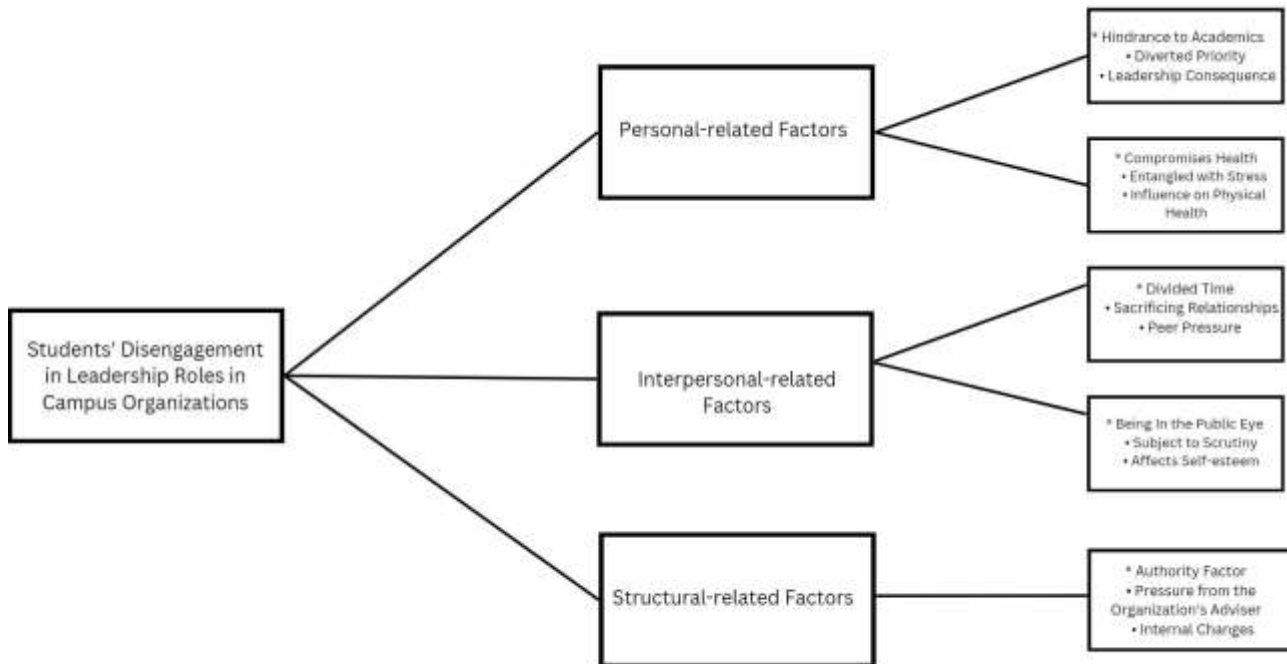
Students' Disengagement in Leadership Roles in Campus Organizations

Personal-related Factors

* Hindrance to Academics
• Diverted Priority
• Leadership Consequence

* Compromises Health
• Entangled with Stress
• Influence on Physical Health

Interpersonal-related Factors

* Divided Time
• Sacrificing Relationships
• Peer Pressure

* Being in the Public Eye
• Subject to Scrutiny
• Affects Self-esteem

Structural-related Factors

* Authority Factor
• Pressure from the Organization's Adviser
• Internal Changes